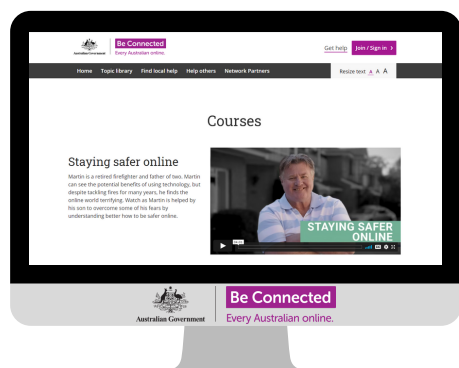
Australian Government | Be Connected Every Australian online.

Get help | Join / Sign in ›

Home Topic library Find local help Help others Network Partners

Resize text A A A

Courses

Staying safer online

Martin is a retired firefighter and father of two. Martin can see the potential benefits of using technology, but despite tackling fires for many years, he finds the online world terrifying. Watch as Martin is helped by his son to overcome some of his fears by understanding better how to be safer online.

STAYING SAFER ONLINE

Australian Government | Be Connected Every Australian online.